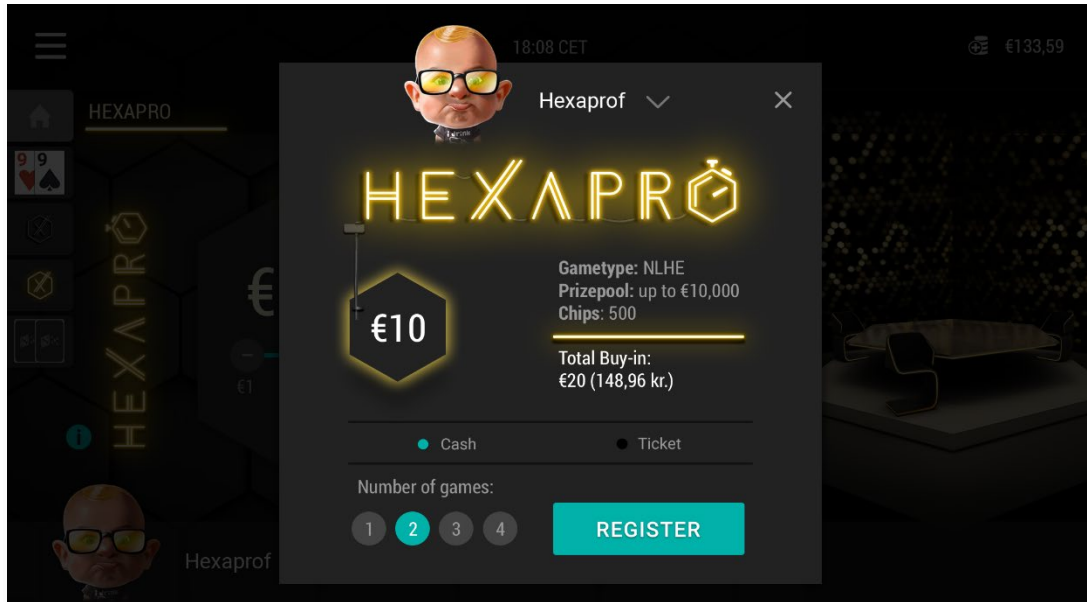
18:08 CET

€133,59

HEXAPRO

Hexaprof

HEXAPRO

€10

Gametype: NLHE
Prizepool: up to €10,000
Chips: 500

Total Buy-in:
€20 (148,96 kr.)

Cash

Ticket

Number of games:

1 2 3 4

REGISTER

HEXAPRO

€1

Hexaprof